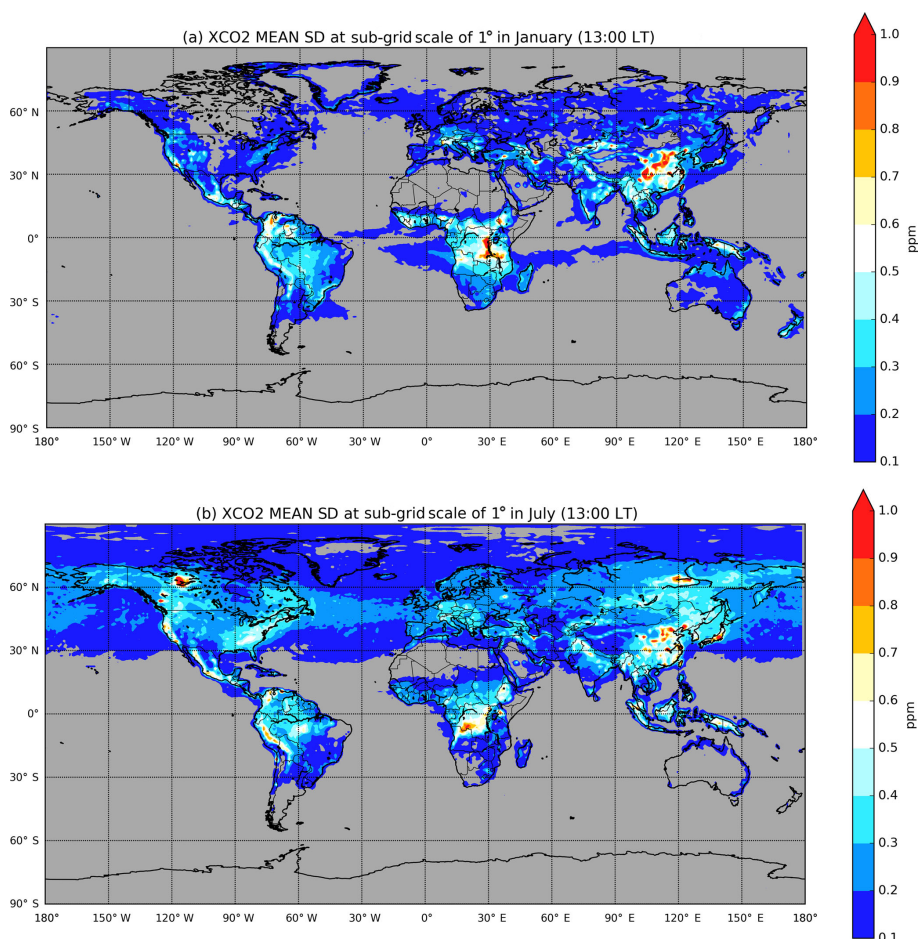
(a) XCO2 MEAN SD at sub-grid scale of 1° in January (13:00 LT)

60° N
30° N
0°
30° S
60° S
90° S

180° 150° W 120° W 90° W 60° W 30° W 0° 30° E 60° E 90° E 120° E 150° E 180°

1.0
0.9
0.8
0.7
0.6
0.5
0.4
0.3
0.2
0.1
ppm

(b) XCO2 MEAN SD at sub-grid scale of 1° in July (13:00 LT)

60° N
30° N
0°
30° S
60° S
90° S

180° 150° W 120° W 90° W 60° W 30° W 0° 30° E 60° E 90° E 120° E 150° E 180°

1.0
0.9
0.8
0.7
0.6
0.5
0.4
0.3
0.2
0.1
ppm